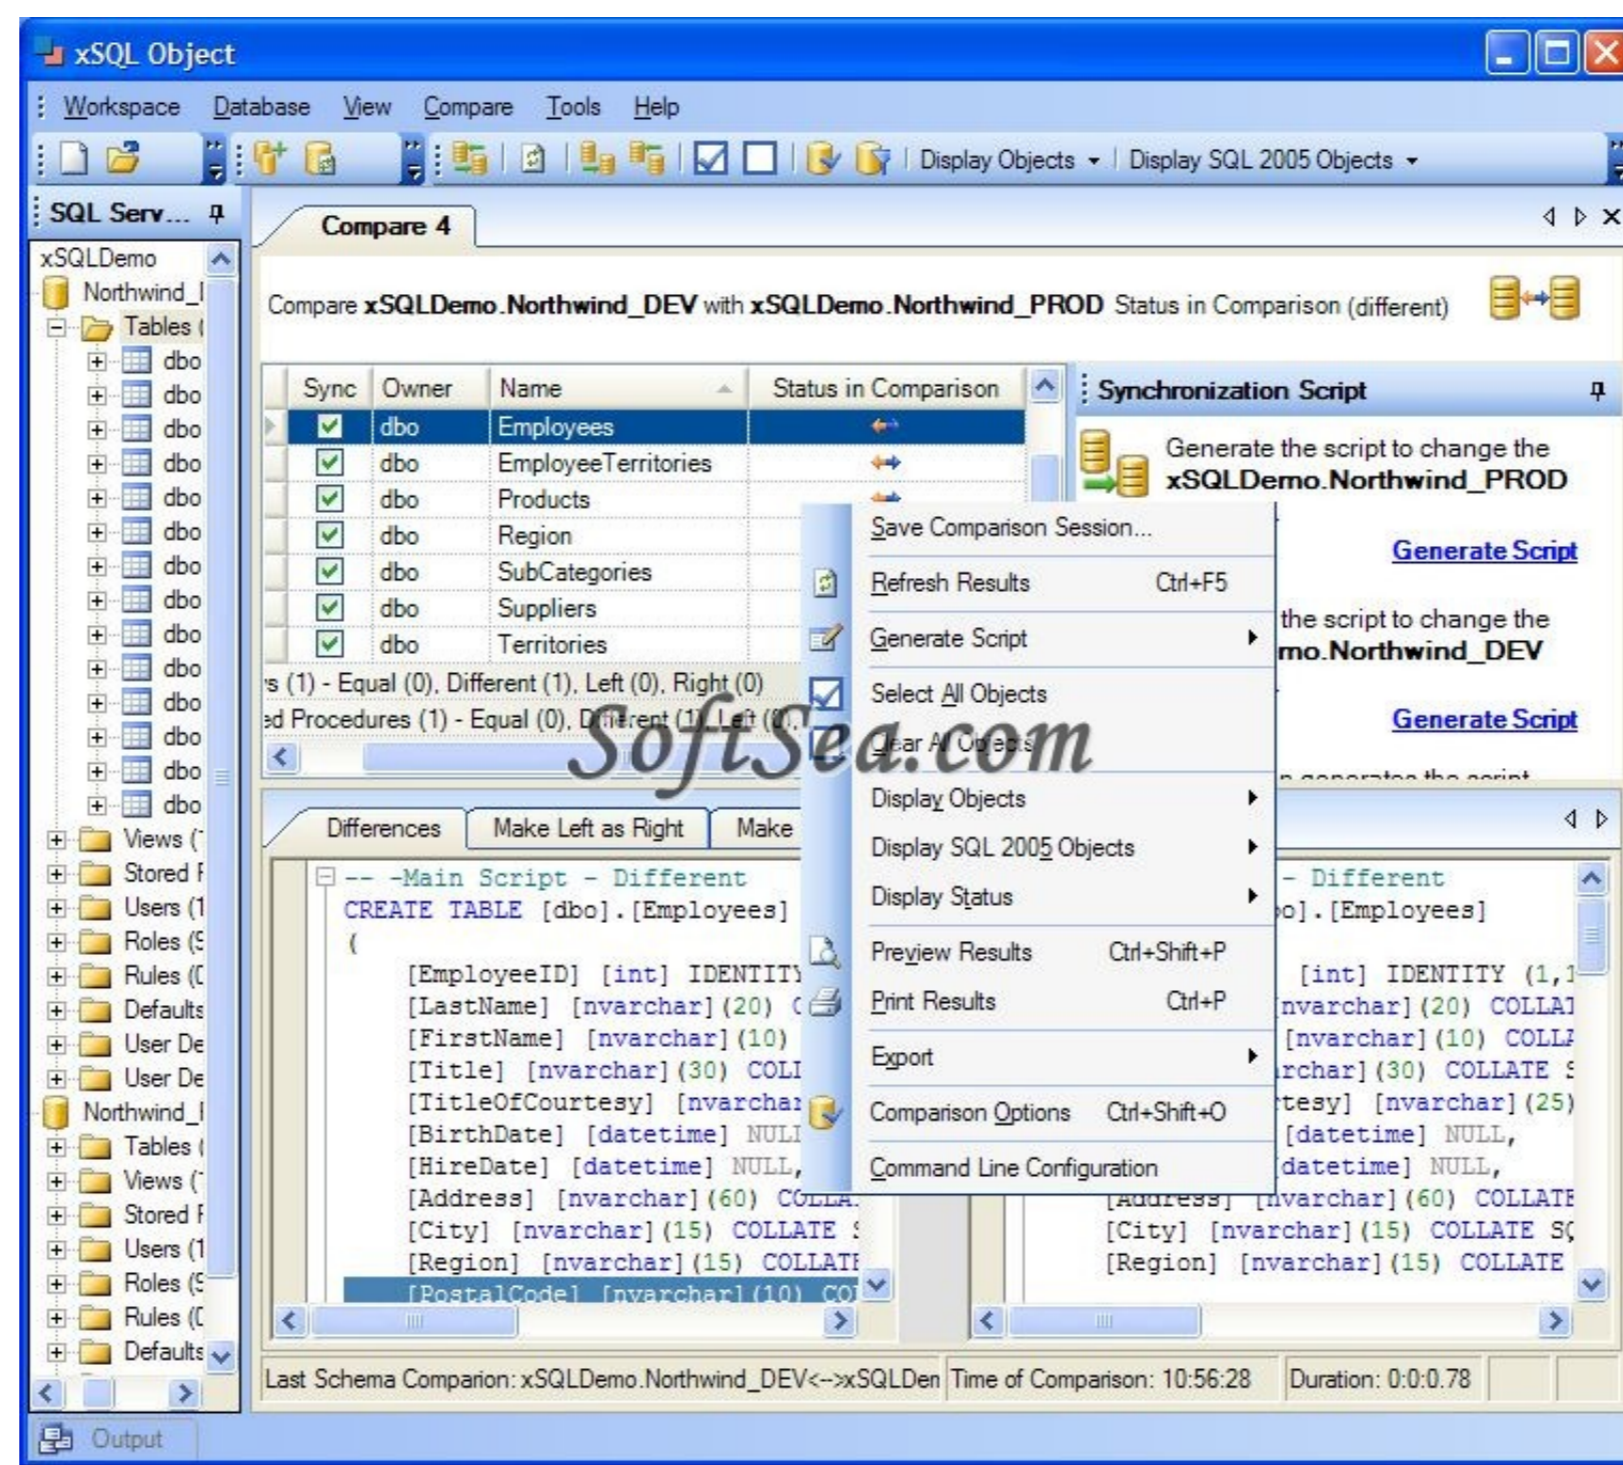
xSQL Object

Workspace Database View Compare Tools Help

Display Objects Display SQL 2005 Objects

SQL Serv...

Compare 4

xSQLDemo
Northwind_I
Tables (
dbo
dbo
dbo
dbo
dbo
dbo
dbo
dbo
dbo
dbo
dbo
dbo
dbo
dbo
Views (
Stored F
Users (1
Roles (S
Rules (C
Defaults
User De
User De
Northwind_I
Tables (
Views (
Stored F
Users (1
Roles (S
Rules (C
Defaults

Compare xSQLDemo.Northwind_DEV with xSQLDemo.Northwind_PROD Status in Comparison (different)

| Sync | Owner | Name | Status in Comparison |
|---|---|---|---|
| ☑ | dbo | Employees | |
| ☑ | dbo | EmployeeTerritories | |
| ☑ | dbo | Products | |
| ☑ | dbo | Region | |
| ☑ | dbo | SubCategories | |
| ☑ | dbo | Suppliers | |
| ☑ | dbo | Territories | |

s (1) - Equal (0), Different (1), Left (0), Right (0)
ed Procedures (1) - Equal (0), Different (1), Left (0),

Synchronization Script

Generate the script to change the xSQLDemo.Northwind_PROD

Generate Script

the script to change the
mo.Northwind_DEV

Generate Script

Save Comparison Session...
Refresh Results Ctrl+F5
Generate Script
Select All Objects
Clear All Objects
Display Objects
Display SQL 2005 Objects
Display Status
Preview Results Ctrl+Shift+P
Print Results Ctrl+P
Export
Comparison Options Ctrl+Shift+O
Command Line Configuration

SoftSea.com

Differences Make Left as Right Make

-- -Main Script - Different
CREATE TABLE [dbo].[Employees]
(
[EmployeeID] [int] IDENTITY
[LastName] [nvarchar](20) C
[FirstName] [nvarchar](10)
[Title] [nvarchar](30) COLI
[TitleOfCourtesy] [nvarchar
[BirthDate] [datetime] NULI
[HireDate] [datetime] NULL,
[Address] [nvarchar](60) COLLA
[City] [nvarchar](15) COLLATE
[Region] [nvarchar](15) COLLATE
[PostalCode] [nvarchar](10) CO

- Different
o].[Employees]
[int] IDENTITY (1,1
nvarchar](20) COLLAT
[nvarchar](10) COLLA
rchar](30) COLLATE
tesy] [nvarchar](25)
[datetime] NULL,
[datetime] NULL,
[Address] [nvarchar](60) COLLATE
[City] [nvarchar](15) COLLATE S
[Region] [nvarchar](15) COLLATE

Last Schema Comparion: xSQLDemo.Northwind_DEV<-->xSQLDen Time of Comparison: 10:56:28 Duration: 0:0:0.78

Output